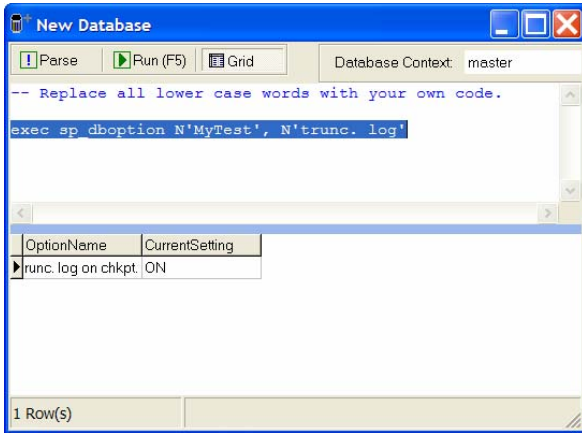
New Database

Parse | Run (F5) | Grid | Database Context: master

-- Replace all lower case words with your own code.

exec sp_dboption N'MyTest', N'trunc. log'

| OptionName | CurrentSetting |
|---|---|
| runc. log on chkpt. | ON |

1 Row(s)